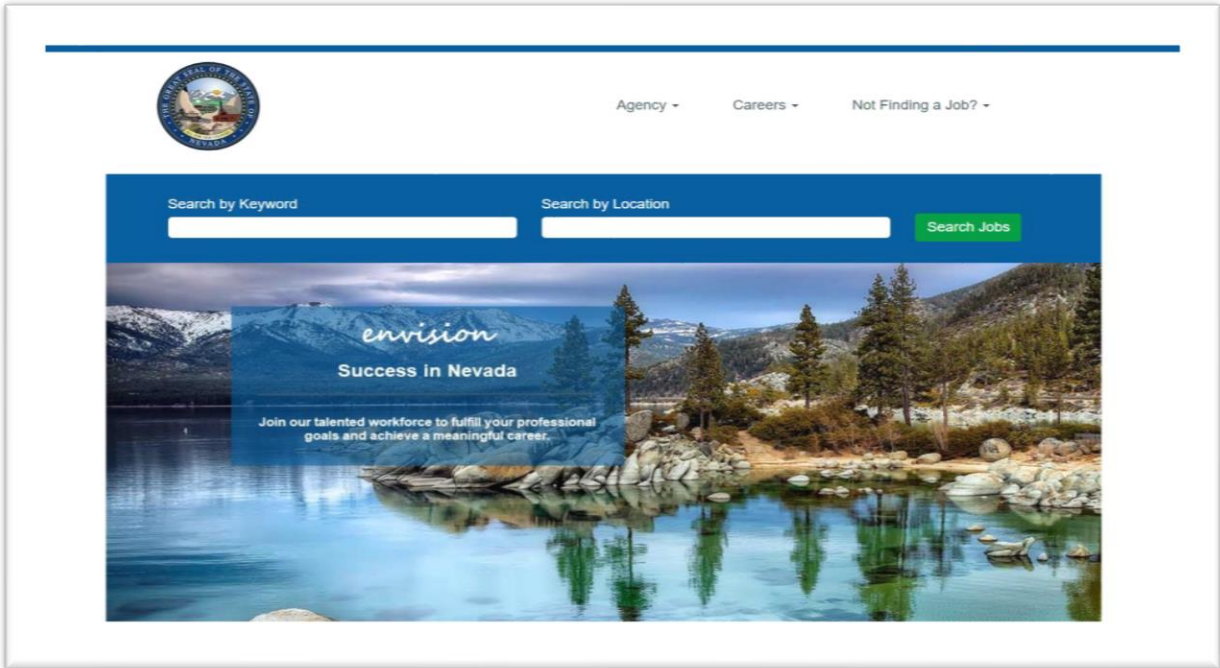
THE GREAT SEAL OF THE STATE OF NEVADA

Agency ▾ Careers ▾ Not Finding a Job? ▾

Search by Keyword

Search by Location

Search Jobs

envision

Success in Nevada

Join our talented workforce to fulfill your professional goals and achieve a meaningful career.